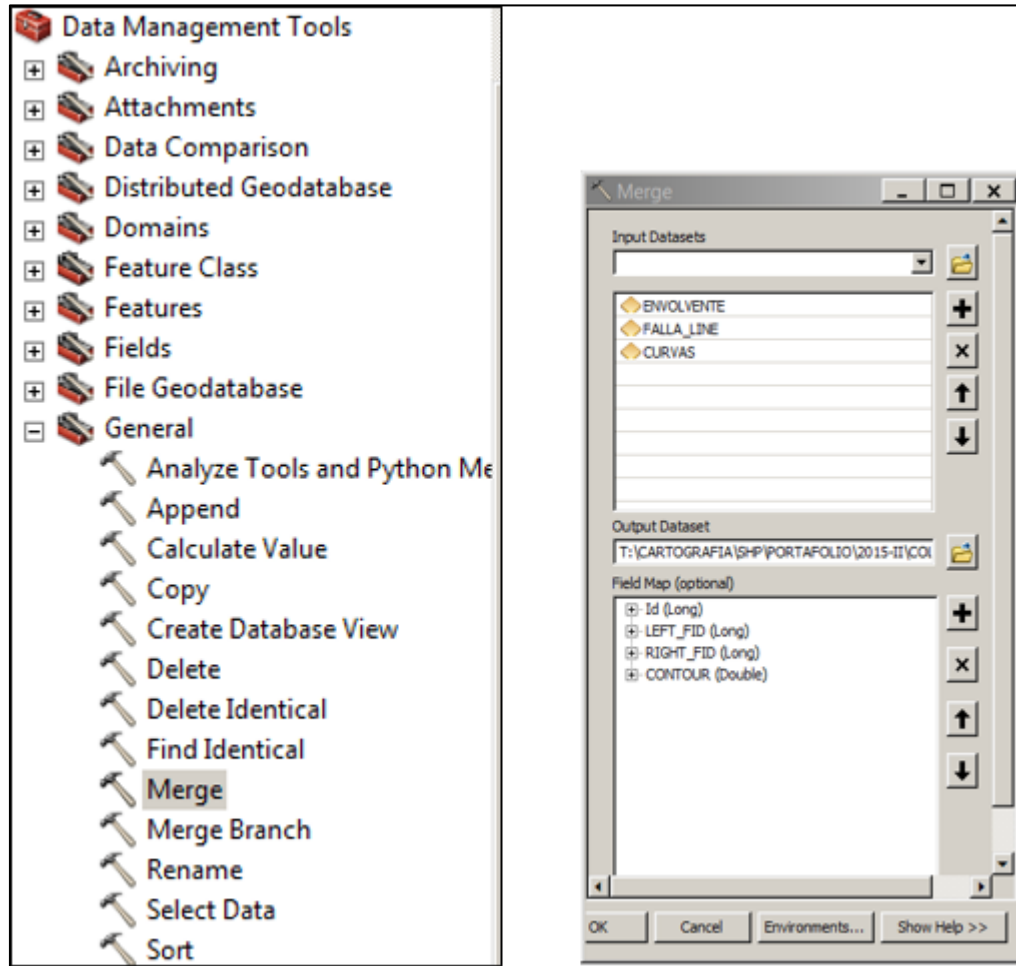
Data Management Tools
Archiving
Attachments
Data Comparison
Distributed Geodatabase
Domains
Feature Class
Features
Fields
File Geodatabase
General
Analyze Tools and Python Me
Append
Calculate Value
Copy
Create Database View
Delete
Delete Identical
Find Identical
Merge
Merge Branch
Rename
Select Data
Sort

Merge
Input Datasets
ENVOLVENTE
FALLA_LINE
CURVAS
Output Dataset
T:\CARTOGRAFIA\SHP\PORTAFOLIO\2015-II\COI
Field Map (optional)
Id (Long)
LEFT_FID (Long)
RIGHT_FID (Long)
CONTOUR (Double)
OK
Cancel
Environments...
Show Help >>